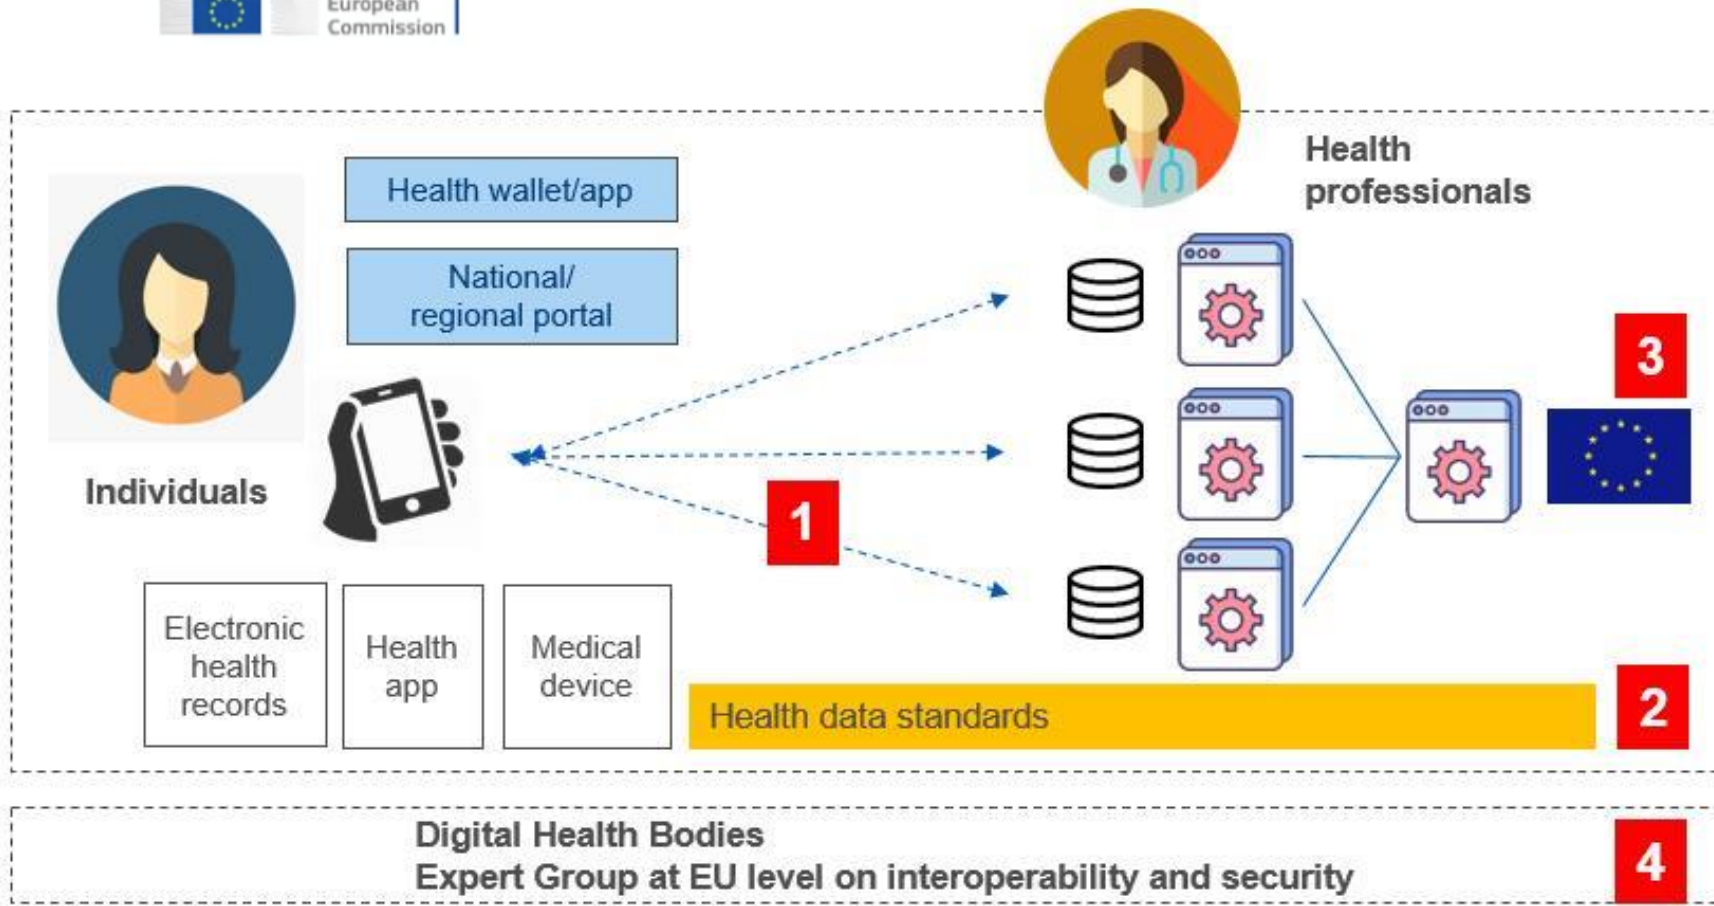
European Commission

Health professionals

Health wallet/app

National/ regional portal

Individuals

1

3

Electronic health records

Health app

Medical device

Health data standards

2

Digital Health Bodies
Expert Group at EU level on interoperability and security

4